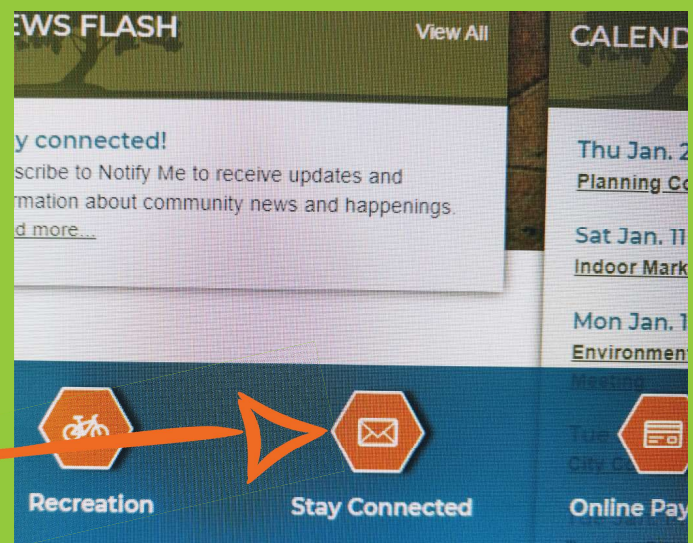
EWS FLASH

View All

y connected!

scribe to Notify Me to receive updates and rmation about community news and happenings.

d more...

CALEND

Thu Jan. 2

Planning Co

Sat Jan. 11

Indoor Mark

Mon Jan. 1

Environmen

Meeting

Tue

City Co

Recreation

Stay Connected

Online Pay